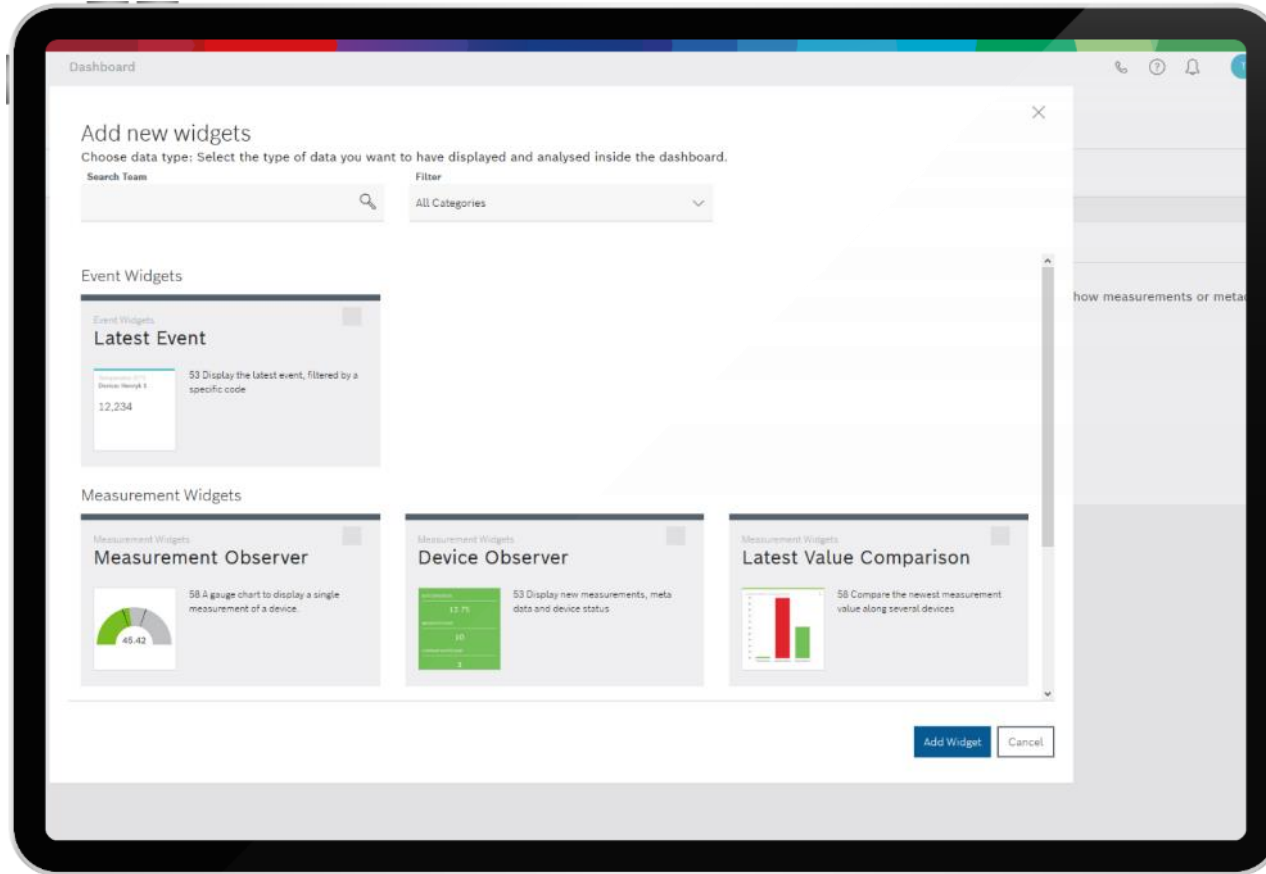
Dashboard

Add new widgets

Choose data type: Select the type of data you want to have displayed and analysed inside the dashboard.

Search Team

Filter

All Categories

how measurements or meta

Event Widgets

Event Widgets

Latest Event

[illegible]

12,234

53 Display the latest event, filtered by a specific code

Measurement Widgets

Measurement Widgets

Measurement Observer

46.42

58 A gauge chart to display a single measurement of a device.

Measurement Widgets

Device Observer

13.75

10

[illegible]

53 Display new measurements, meta data and device status

Measurement Widgets

Latest Value Comparison

58 Compare the newest measurement value along several devices

Add Widget

Cancel